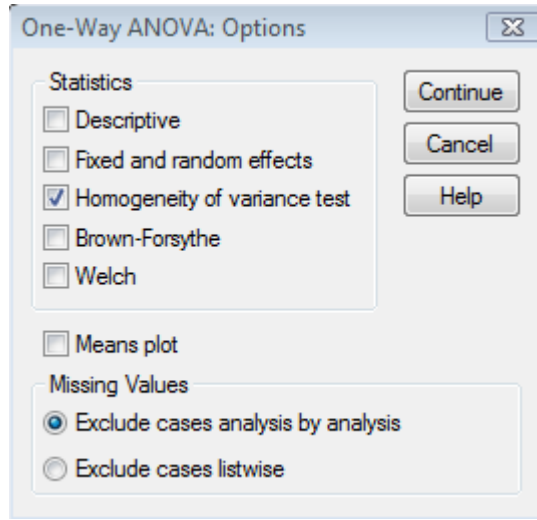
One-Way ANOVA: Options

Statistics

Descriptive

Fixed and random effects

Homogeneity of variance test

Brown-Forsythe

Welch

Continue

Cancel

Help

Means plot

Missing Values

Exclude cases analysis by analysis

Exclude cases listwise